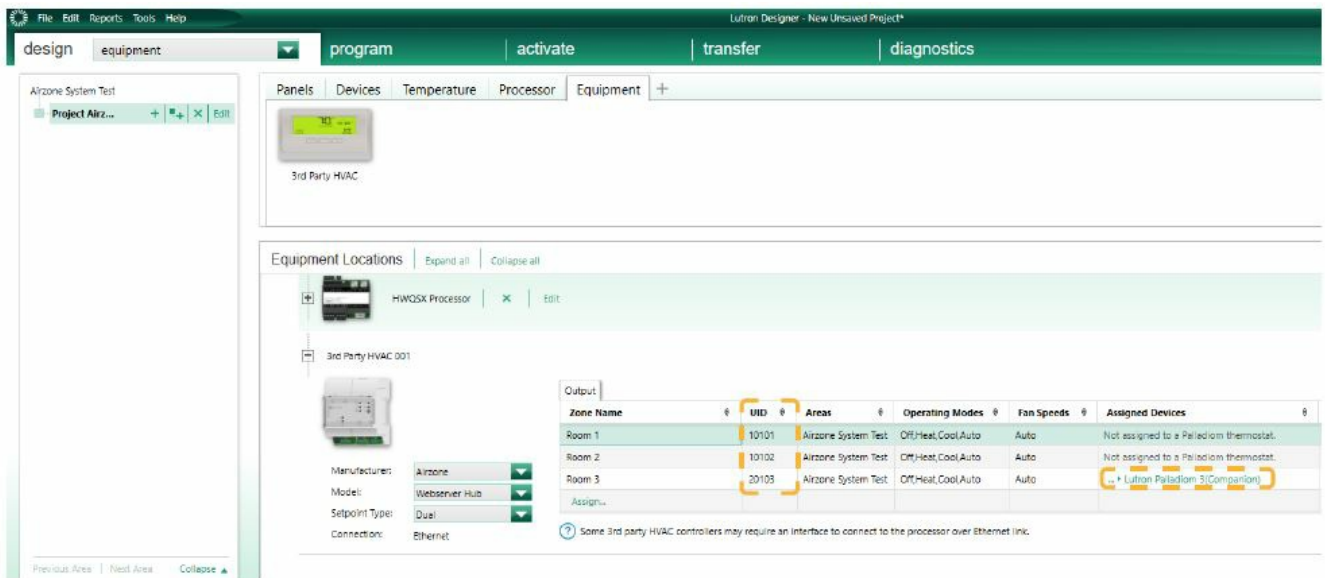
File Edit Reports Tools Help

Lutron Designer - New Unsaved Project*

design equipment

program

activate

transfer

diagnostics

Airzone System Test

Project Airz... Edit

Panels Devices Temperature Processor Equipment +

3rd Party HVAC

Equipment Locations Expand all Collapse all

HWQSX Processor Edit

3rd Party HVAC 001

Manufacturer: Airzone

Model: Webserver Hub

Setpoint Type: Dual

Connection: Ethernet

Output

| Zone Name | UID | Areas | Operating Modes | Fan Speeds | Assigned Devices |
|---|---|---|---|---|---|
| Room 1 | 10101 | Airzone System Test | Off,Heat,Cool,Auto | Auto | Not assigned to a Palladiom thermostat. |
| Room 2 | 10102 | Airzone System Test | Off,Heat,Cool,Auto | Auto | Not assigned to a Palladiom thermostat. |
| Room 3 | 20103 | Airzone System Test | Off,Heat,Cool,Auto | Auto | ... Lutron Palladiom 3(Companion) |
| Assign... | | | | | |

Some 3rd party HVAC controllers may require an interface to connect to the processor over Ethernet link.

Previous Area | Next Area Collapse